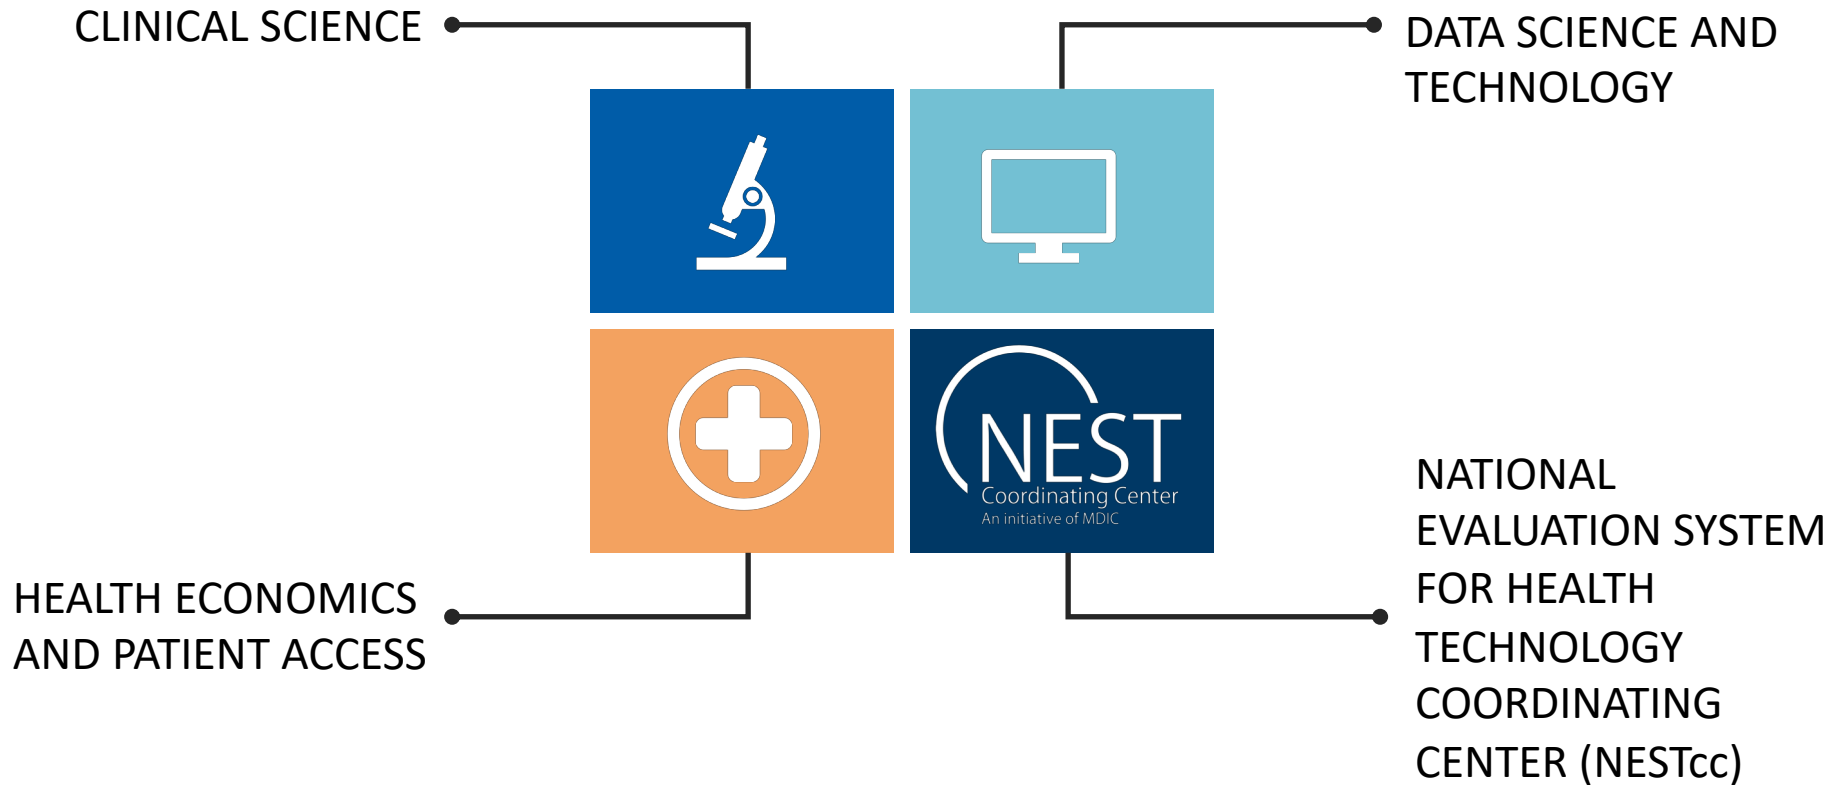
CLINICAL SCIENCE

DATA SCIENCE AND TECHNOLOGY

NEST
Coordinating Center
An initiative of MDIC

HEALTH ECONOMICS AND PATIENT ACCESS

NATIONAL EVALUATION SYSTEM FOR HEALTH TECHNOLOGY COORDINATING CENTER (NESTcc)